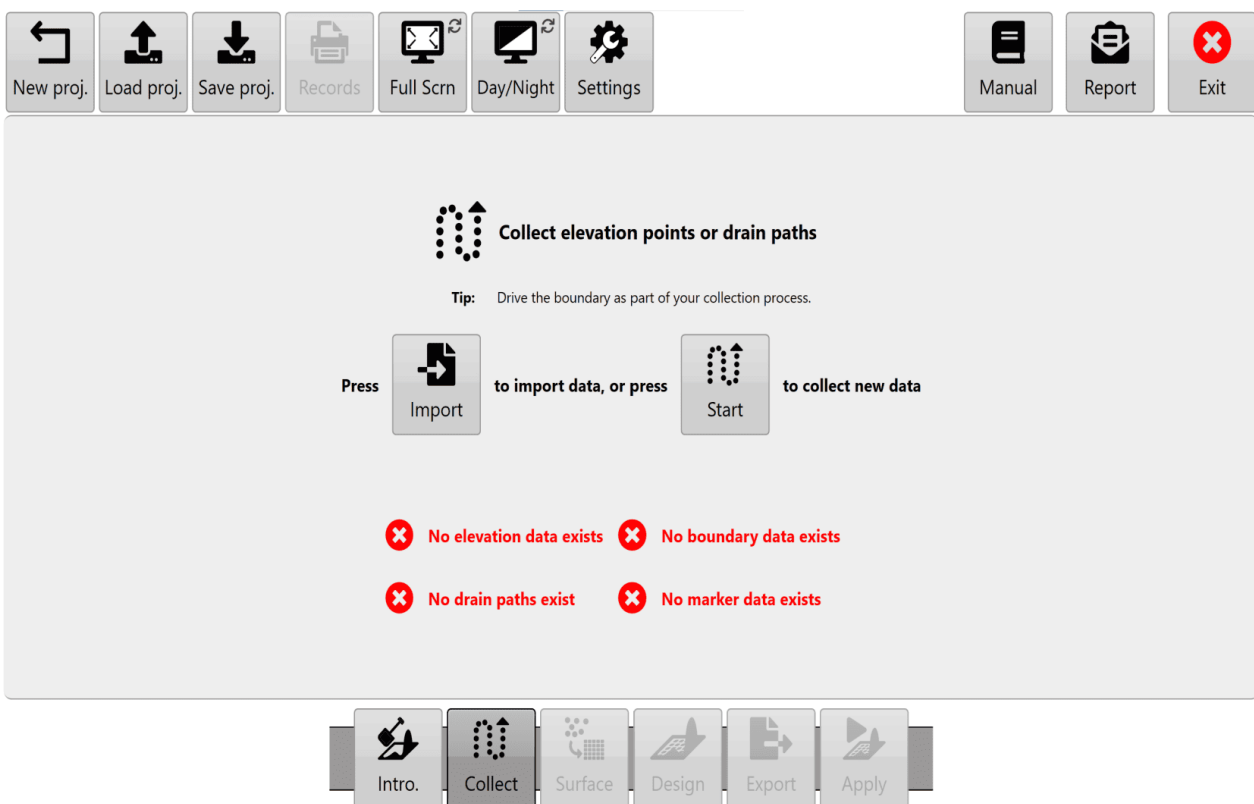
New proj. Load proj. Save proj. Records Full Scrn Day/Night Settings Manual Report Exit

Collect elevation points or drain paths

Tip: Drive the boundary as part of your collection process.

Press Import to import data, or press Start to collect new data

No elevation data exists No boundary data exists

No drain paths exist No marker data exists

Intro. Collect Surface Design Export Apply